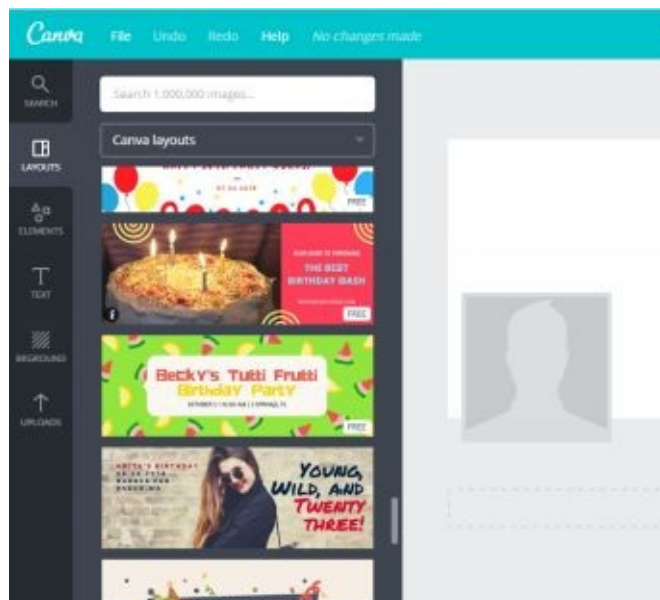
Canva File Undo Redo Help No changes made

SEARCH

LAYOUTS

ELEMENTS

TEXT

BKGROUND

UPLOADS

Search 1,000,000 images...

Canva layouts

FREE

THE BEST BIRTHDAY BASH

FREE

Becky's Tutti Frutti Birthday Party

FREE

YOUNG, WILD, AND TWENTY THREE!